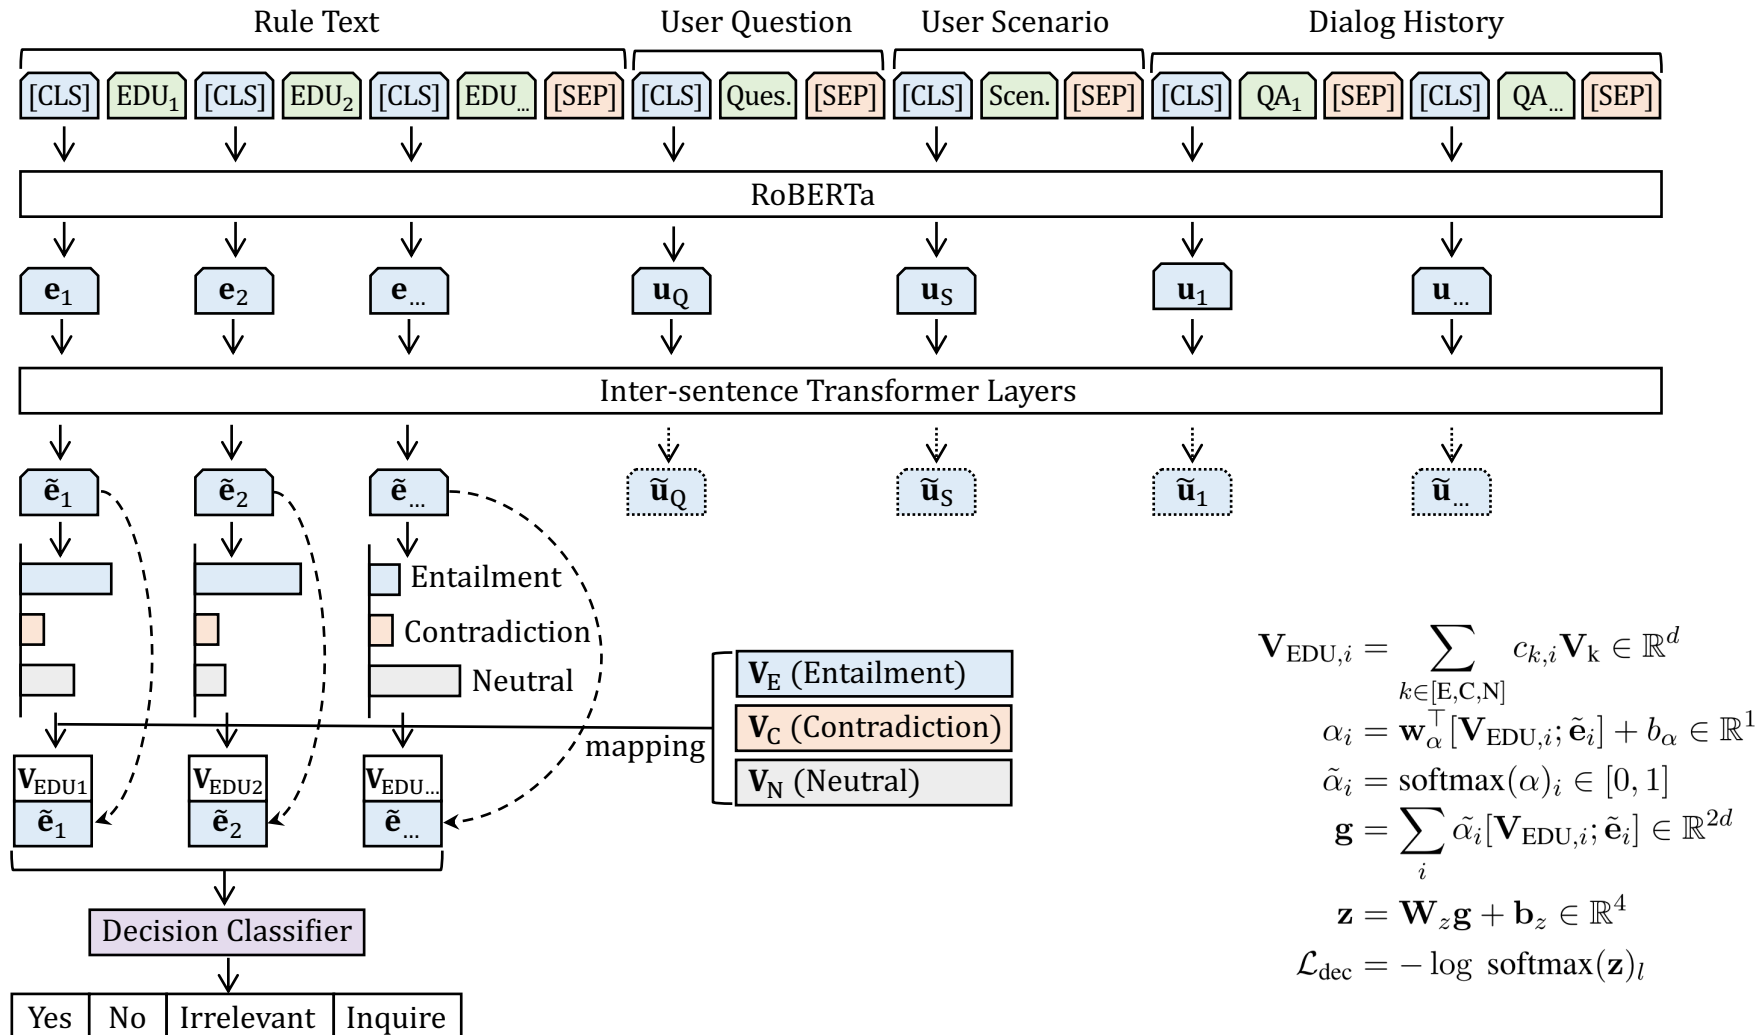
Rule Text

User Question

User Scenario

Dialog History

[CLS] EDU$_1$ [CLS] EDU$_2$ [CLS] EDU$_{...}$ [SEP] [CLS] Ques. [SEP] [CLS] Scen. [SEP] [CLS] QA$_1$ [SEP] [CLS] QA$_{...}$ [SEP]

RoBERTa

$\mathbf{e}_1$ $\mathbf{e}_2$ $\mathbf{e}_{...}$ $\mathbf{u}_Q$ $\mathbf{u}_S$ $\mathbf{u}_1$ $\mathbf{u}_{...}$

Inter-sentence Transformer Layers

$\tilde{\mathbf{e}}_1$ $\tilde{\mathbf{e}}_2$ $\tilde{\mathbf{e}}_{...}$ $\tilde{\mathbf{u}}_Q$ $\tilde{\mathbf{u}}_S$ $\tilde{\mathbf{u}}_1$ $\tilde{\mathbf{u}}_{...}$

Entailment

Contradiction

Neutral

$\mathbf{V}_E$ (Entailment)

$\mathbf{V}_C$ (Contradiction)

$\mathbf{V}_N$ (Neutral)

mapping

$\mathbf{V}_{EDU1}$ $\tilde{\mathbf{e}}_1$ $\mathbf{V}_{EDU2}$ $\tilde{\mathbf{e}}_2$ $\mathbf{V}_{EDU...}$ $\tilde{\mathbf{e}}_{...}$

Decision Classifier

| Yes | No | Irrelevant | Inquire |
|---|---|---|---|

$\mathbf{V}_{\mathrm{EDU},i} = \sum_{k\in[\mathrm{E,C,N}]} c_{k,i}\mathbf{V}_{\mathrm{k}} \in \mathbb{R}^d$

$\alpha_i = \mathbf{w}_\alpha^\top[\mathbf{V}_{\mathrm{EDU},i};\tilde{\mathbf{e}}_i] + b_\alpha \in \mathbb{R}^1$

$\tilde{\alpha}_i = \mathrm{softmax}(\alpha)_i \in [0,1]$

$\mathbf{g} = \sum_i \tilde{\alpha}_i[\mathbf{V}_{\mathrm{EDU},i};\tilde{\mathbf{e}}_i] \in \mathbb{R}^{2d}$

$\mathbf{z} = \mathbf{W}_z\mathbf{g} + \mathbf{b}_z \in \mathbb{R}^4$

$\mathcal{L}_{\mathrm{dec}} = -\log\ \mathrm{softmax}(\mathbf{z})_l$